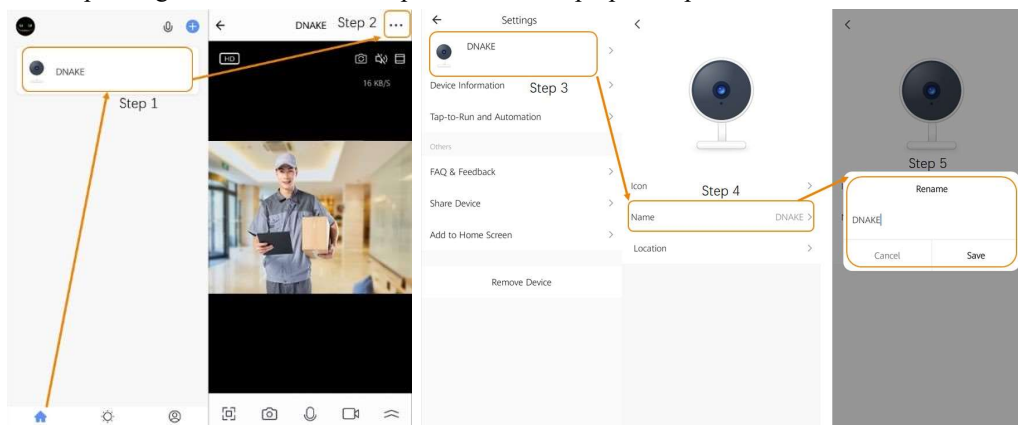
DNAKE

Step 1

DNAKE Step 2 ...

HD

16 KB/S

Settings

DNAKE

Device Information

Step 3

Tap-to-Run and Automation

Others

FAQ & Feedback

Share Device

Add to Home Screen

Remove Device

Icon

Step 4

Name DNAKE

Location

Step 5

Rename

DNAKE

Cancel

Save